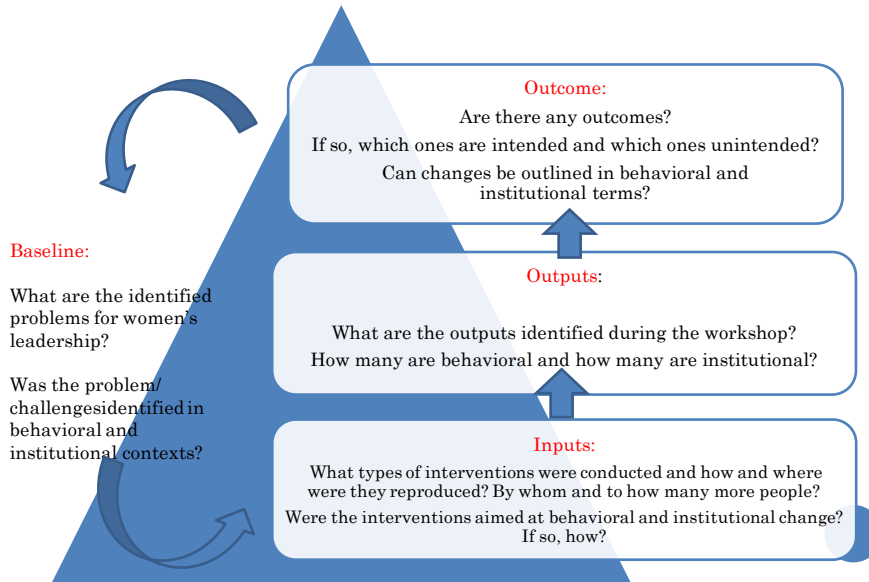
Outcome:

Are there any outcomes?

If so, which ones are intended and which ones unintended?

Can changes be outlined in behavioral and institutional terms?

Baseline:

What are the identified problems for women's leadership?

Was the problem/ challengesidentified in behavioral and institutional contexts?

Outputs:

What are the outputs identified during the workshop?

How many are behavioral and how many are institutional?

Inputs:

What types of interventions were conducted and how and where were they reproduced? By whom and to how many more people?

Were the interventions aimed at behavioral and institutional change? If so, how?